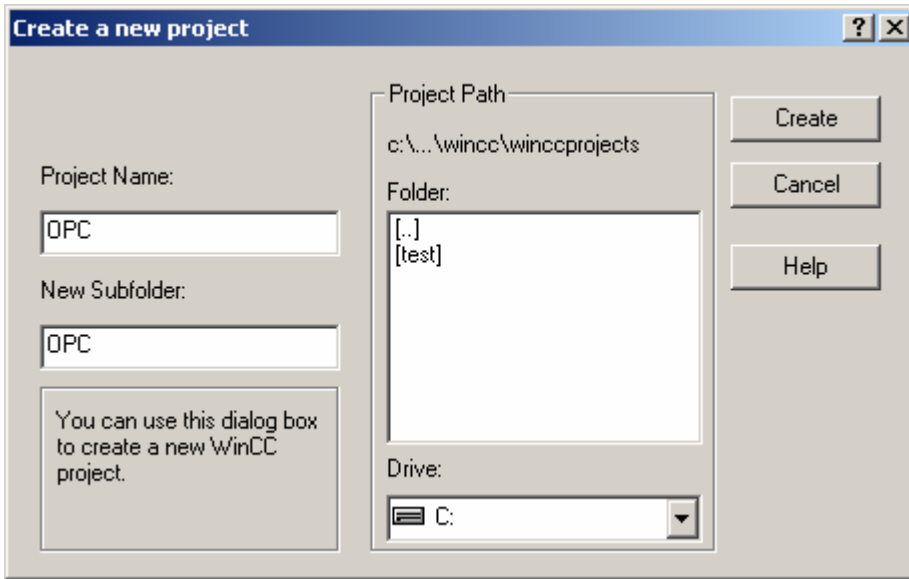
Create a new project

?

Project Name:

OPC

New Subfolder:

OPC

You can use this dialog box to create a new WinCC project.

Project Path

c:\...\wincc\winccprojects

Folder:

[..]
[test]

Drive:

C:

Create

Cancel

Help